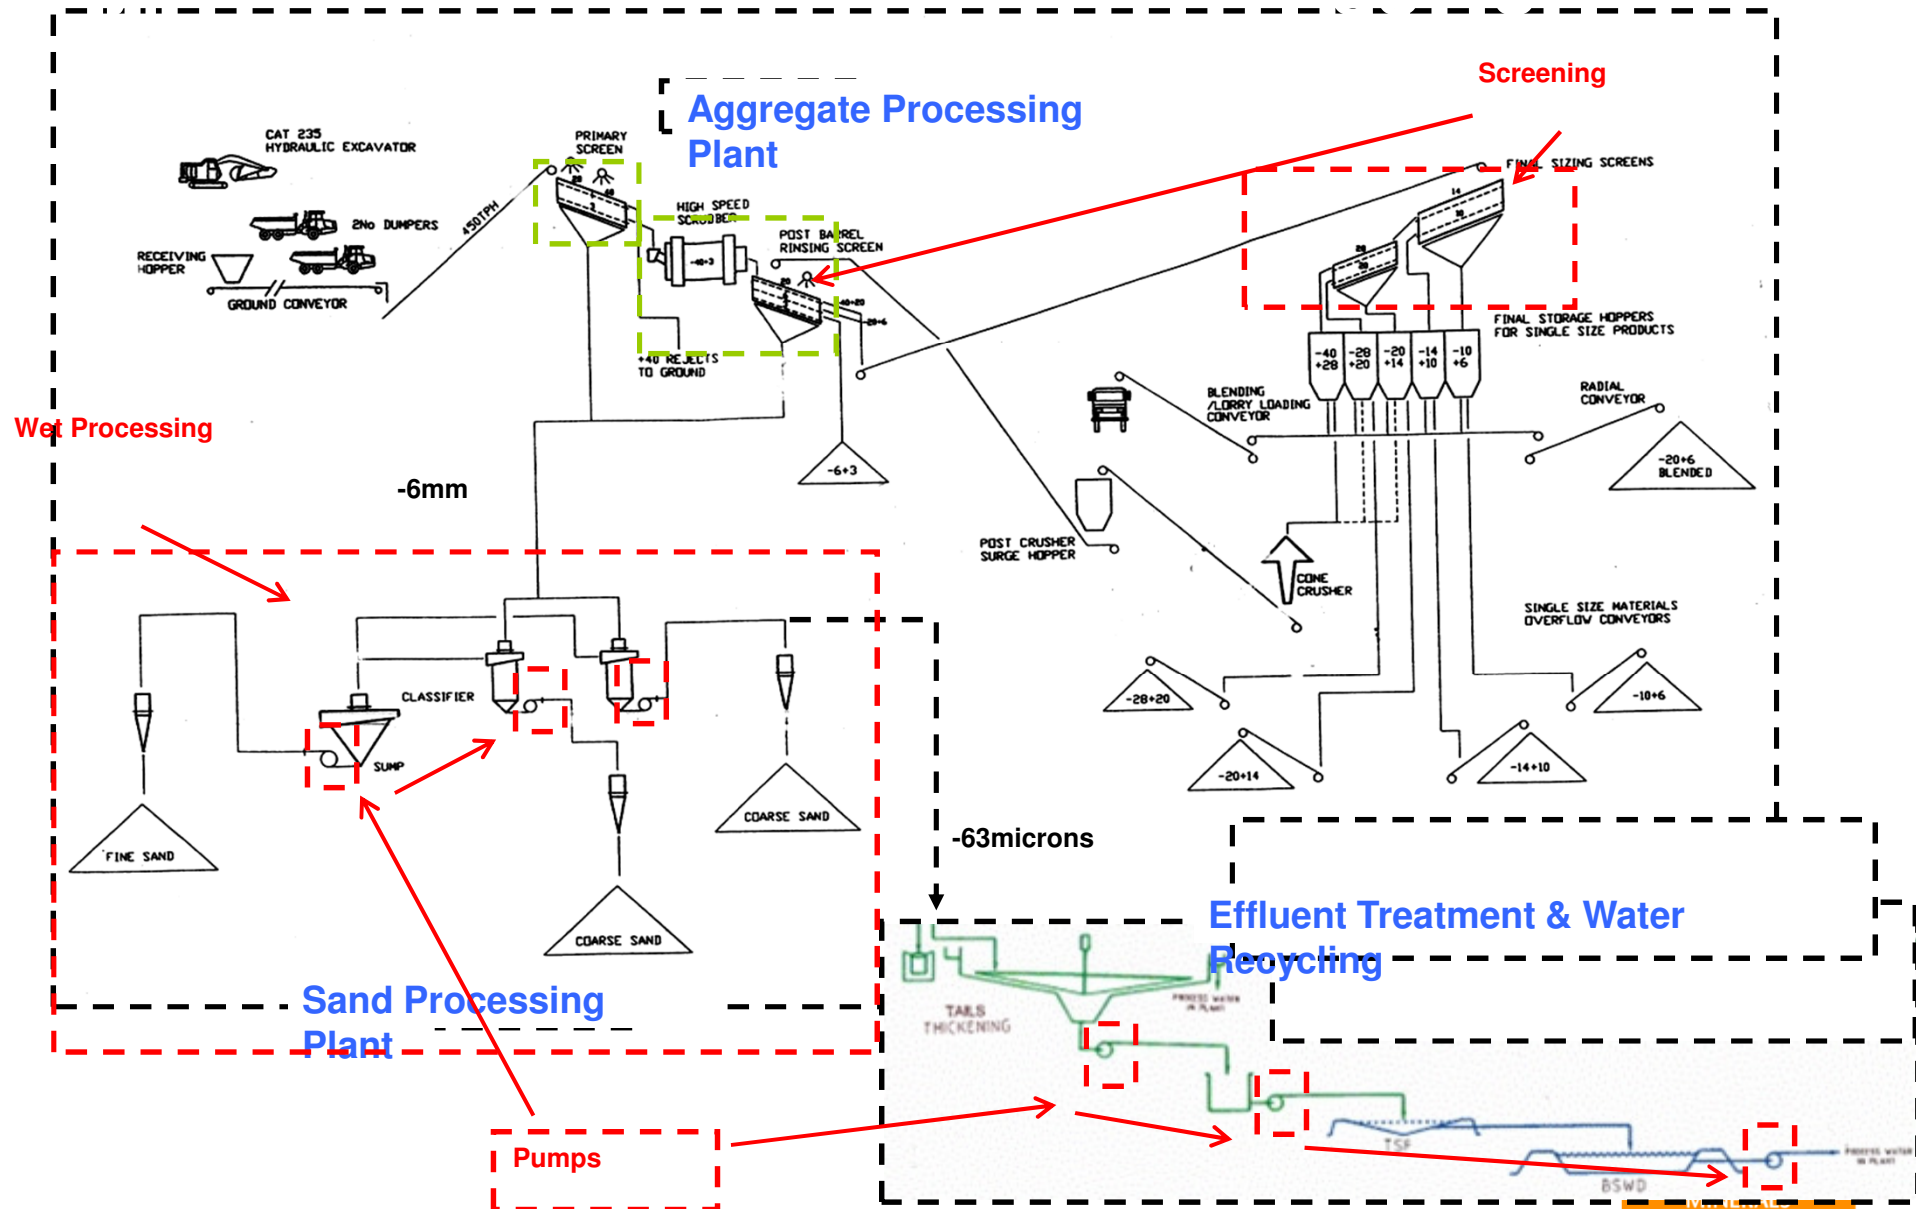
Aggregate Processing Plant

Screening

CAT 235 HYDRAULIC EXCAVATOR

2No DUMPERS

RECEIVING HOPPER

GROUND CONVEYOR

450TPH

PRIMARY SCREEN

HIGH SPEED SCRUBBER

-40+3

POST BARREL RINSING SCREEN

+40 REJECTS TO GROUND

40+20

-20+6

-6+3

FINAL SIZING SCREENS

FINAL STORAGE HOPPERS FOR SINGLE SIZE PRODUCTS

| -40 +28 | -28 +20 | -20 +14 | -14 +10 | -10 +6 |
|---|---|---|---|---|

BLENDING /LORRY LOADING CONVEYOR

RADIAL CONVEYOR

-20+6 BLENDED

POST CRUSHER SURGE HOPPER

CONE CRUSHER

SINGLE SIZE MATERIALS OVERFLOW CONVEYORS

-28+20

-20+14

-14+10

-10+6

Wet Processing

-6mm

CLASSIFIER

SUMP

FINE SAND

COARSE SAND

COARSE SAND

Sand Processing Plant

-63microns

Effluent Treatment & Water Recycling

TAILS THICKENING

PROCESS WATER IN PLANT

TSF

BSWD

PROCESS WATER IN PLANT

Pumps